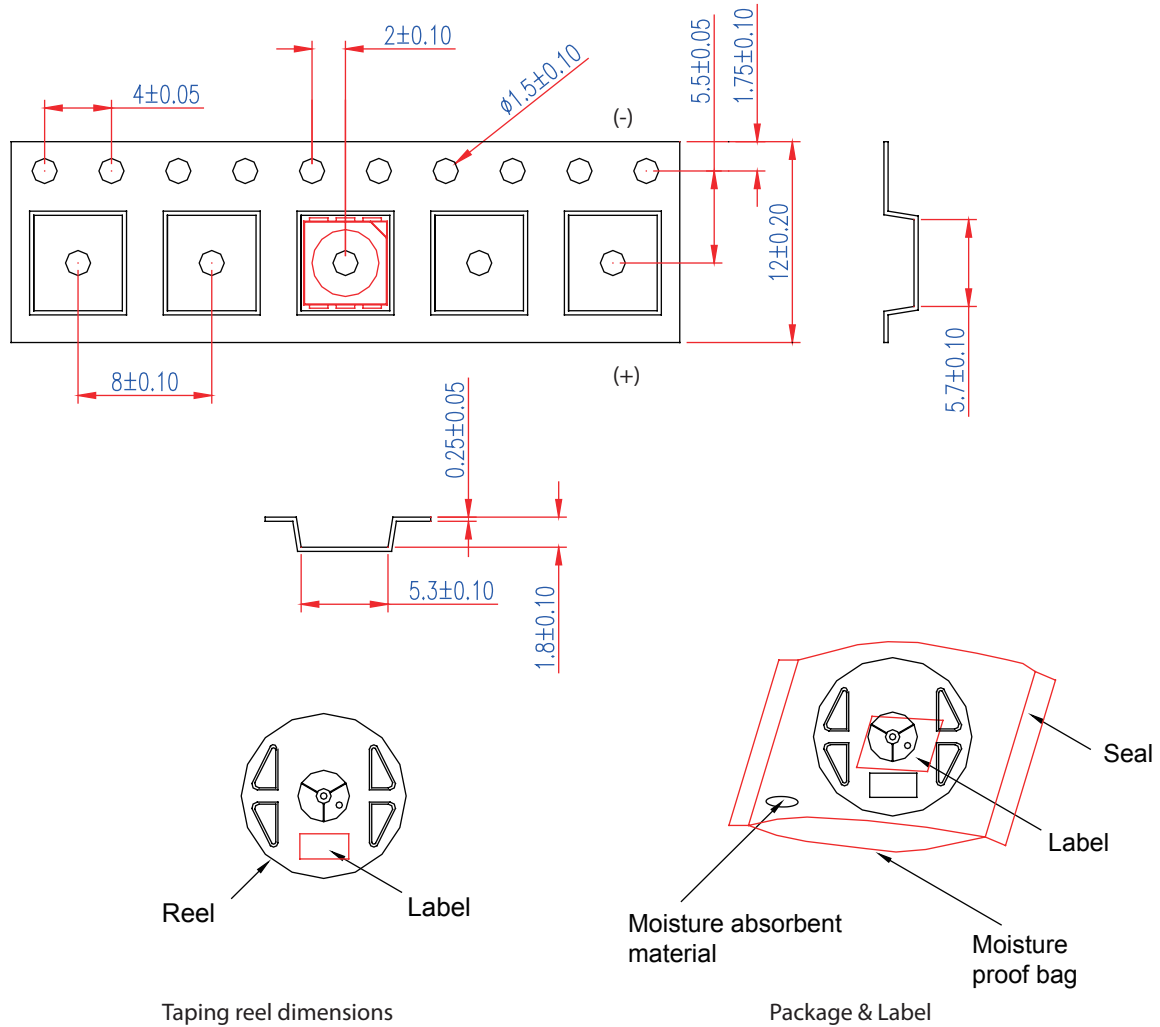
2±0.10

4±0.05

ø1.5±0.10

5.5±0.05

1.75±0.10

(-)

12±0.20

8±0.10

(+)

5.7±0.10

0.25±0.05

5.3±0.10

1.8±0.10

Reel

Label

Seal

Label

Moisture absorbent material

Moisture proof bag

Taping reel dimensions

Package & Label